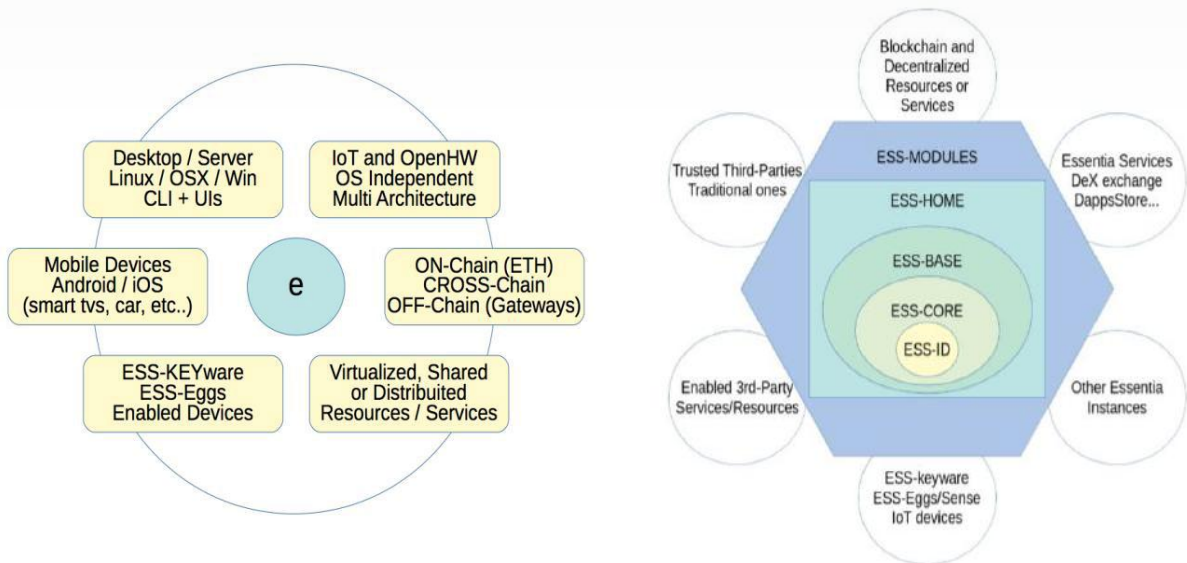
Desktop / Server
Linux / OSX / Win
CLI + UIs

IoT and OpenHW
OS Independent
Multi Architecture

Mobile Devices
Android / iOS
(smart tvs, car, etc..)

e

ON-Chain (ETH)
CROSS-Chain
OFF-Chain (Gateways)

ESS-KEYware
ESS-Eggs
Enabled Devices

Virtualized, Shared
or Distribuited
Resources / Services

Blockchain and
Decentralized
Resources or
Services

Trusted Third-Parties
Traditional ones

ESS-MODULES

Essentia Services
DeX exchange
DappsStore...

ESS-HOME

ESS-BASE

ESS-CORE

ESS-ID

Enabled 3rd-Party
Services/Resources

Other Essentia
Instances

ESS-keyware
ESS-Eggs/Sense
IoT devices